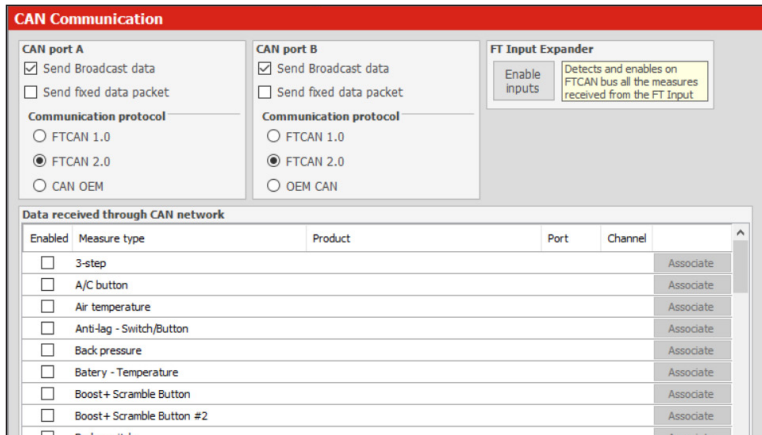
CAN Communication

CAN port A
☑ Send Broadcast data
☐ Send fixed data packet
Communication protocol
○ FTCAN 1.0
◉ FTCAN 2.0
○ CAN OEM

CAN port B
☑ Send Broadcast data
☐ Send fixed data packet
Communication protocol
○ FTCAN 1.0
◉ FTCAN 2.0
○ OEM CAN

FT Input Expander
Enable inputs
Detects and enables on FTCAN bus all the measures received from the FT Input

Data received through CAN network

| Enabled | Measure type | Product | Port | Channel | |
|---|---|---|---|---|---|
| ☐ | 3-step | | | | Associate |
| ☐ | A/C button | | | | Associate |
| ☐ | Air temperature | | | | Associate |
| ☐ | Anti-lag - Switch/Button | | | | Associate |
| ☐ | Back pressure | | | | Associate |
| ☐ | Batery - Temperature | | | | Associate |
| ☐ | Boost+ Scramble Button | | | | Associate |
| ☐ | Boost+ Scramble Button #2 | | | | Associate |
| ☐ | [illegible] | | | | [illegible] |